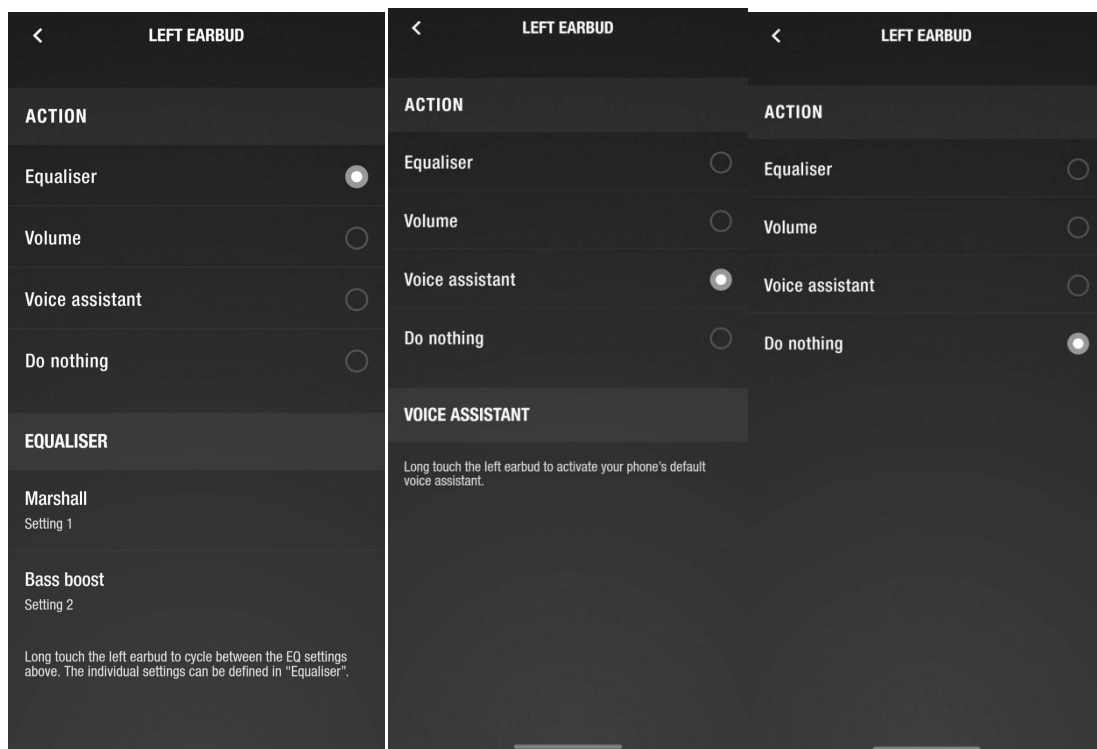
<

LEFT EARBUD

ACTION

Equaliser

Volume

Voice assistant

Do nothing

EQUALISER

Marshall
Setting 1

Bass boost
Setting 2

Long touch the left earbud to cycle between the EQ settings above. The individual settings can be defined in "Equaliser".

<

LEFT EARBUD

ACTION

Equaliser

Volume

Voice assistant

Do nothing

VOICE ASSISTANT

Long touch the left earbud to activate your phone's default voice assistant.

<

LEFT EARBUD

ACTION

Equaliser

Volume

Voice assistant

Do nothing